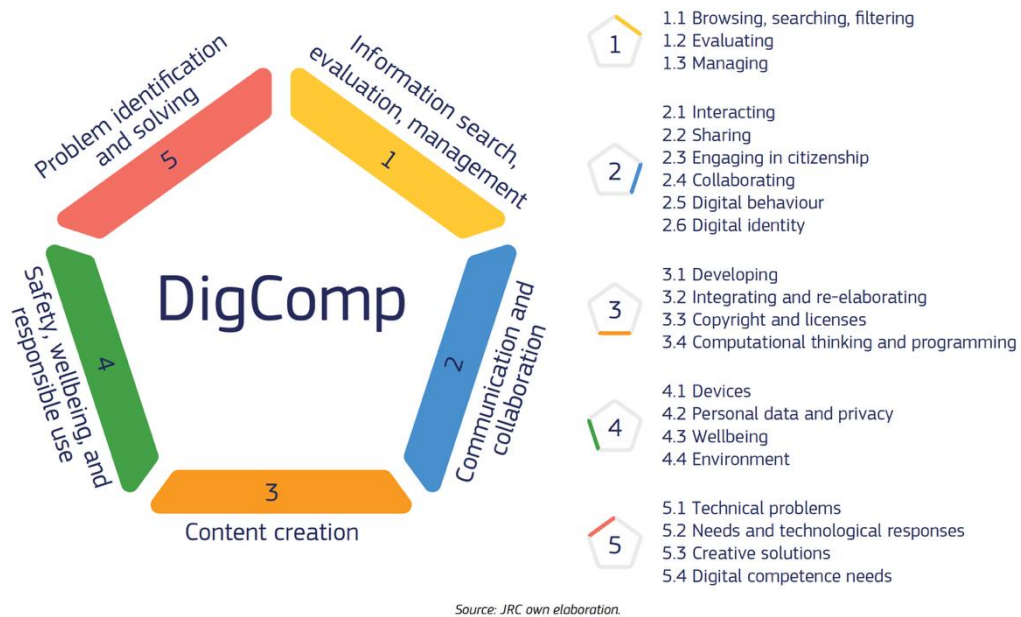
Problem identification and solving

5

Information search, evaluation, management

1

DigComp

Safety, wellbeing, and responsible use

4

Communication and collaboration

2

3

Content creation

1

1.1 Browsing, searching, filtering
1.2 Evaluating
1.3 Managing

2

2.1 Interacting
2.2 Sharing
2.3 Engaging in citizenship
2.4 Collaborating
2.5 Digital behaviour
2.6 Digital identity

3

3.1 Developing
3.2 Integrating and re-elaborating
3.3 Copyright and licenses
3.4 Computational thinking and programming

4

4.1 Devices
4.2 Personal data and privacy
4.3 Wellbeing
4.4 Environment

5

5.1 Technical problems
5.2 Needs and technological responses
5.3 Creative solutions
5.4 Digital competence needs

Source: JRC own elaboration.